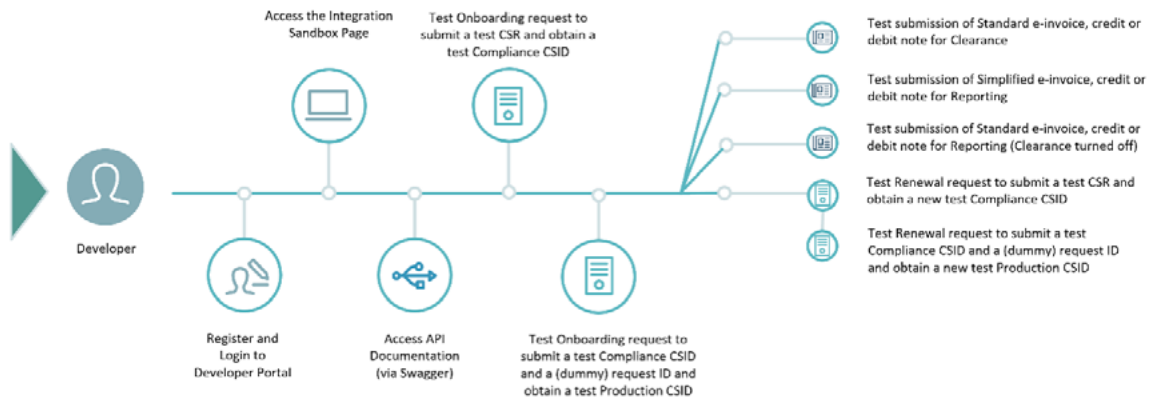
Access the Integration Sandbox Page

Test Onboarding request to submit a test CSR and obtain a test Compliance CSID

Test submission of Standard e-invoice, credit or debit note for Clearance

Test submission of Simplified e-invoice, credit or debit note for Reporting

Test submission of Standard e-invoice, credit or debit note for Reporting (Clearance turned off)

Test Renewal request to submit a test CSR and obtain a new test Compliance CSID

Test Renewal request to submit a test Compliance CSID and a (dummy) request ID and obtain a new test Production CSID

Developer

Register and Login to Developer Portal

Access API Documentation (via Swagger)

Test Onboarding request to submit a test Compliance CSID and a (dummy) request ID and obtain a test Production CSID